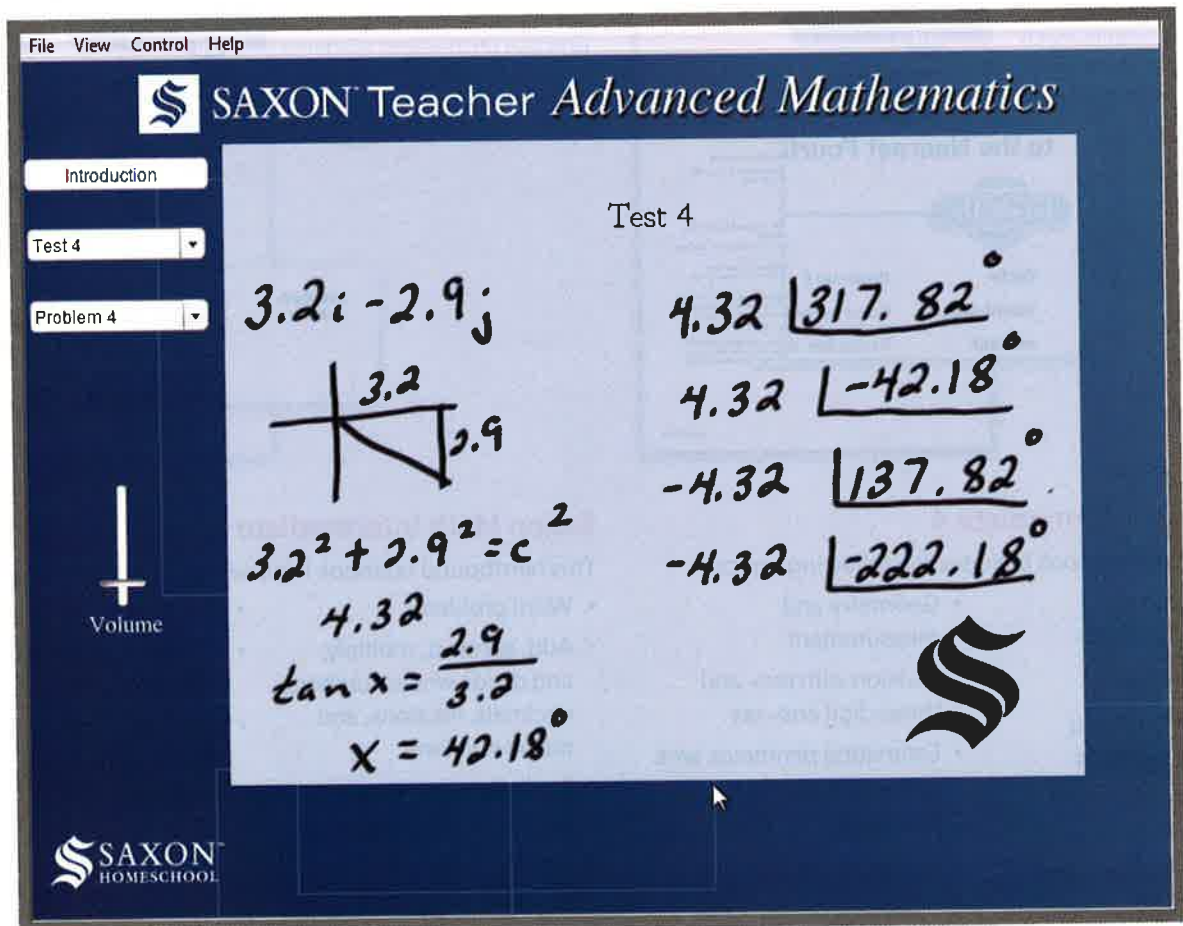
File View Control Help

SAXON Teacher Advanced Mathematics

Introduction

Test 4

Problem 4

Volume

SAXON HOMESCHOOL

Test 4

$3.2i - 2.9j$

3.2

2.9

$3.2^2 + 2.9^2 = c^2$

4.32

$\tan x = \frac{2.9}{3.2}$

$x = 42.18°$

$4.32 \angle 317.82°$

$4.32 \angle -42.18°$

$-4.32 \angle 137.82°$

$-4.32 \angle -222.18°$